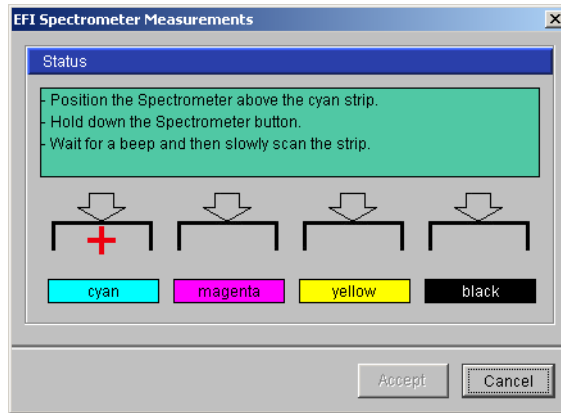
EFI Spectrometer Measurements

Status

- Position the Spectrometer above the cyan strip.
- Hold down the Spectrometer button.
- Wait for a beep and then slowly scan the strip.

cyan
magenta
yellow
black

Accept
Cancel